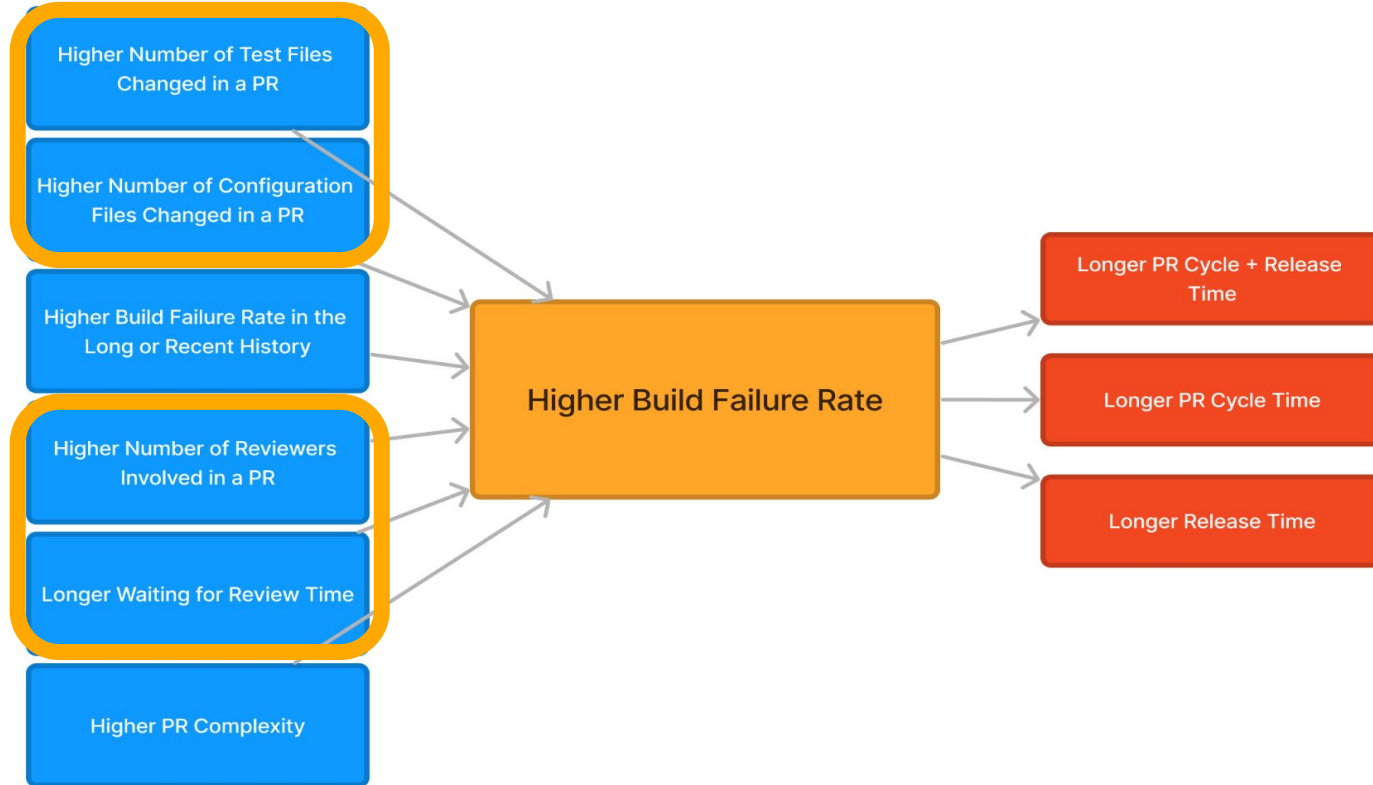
Higher Number of Test Files Changed in a PR

Higher Number of Configuration Files Changed in a PR

Higher Build Failure Rate in the Long or Recent History

Higher Number of Reviewers Involved in a PR

Longer Waiting for Review Time

Higher PR Complexity

Higher Build Failure Rate

Longer PR Cycle + Release Time

Longer PR Cycle Time

Longer Release Time